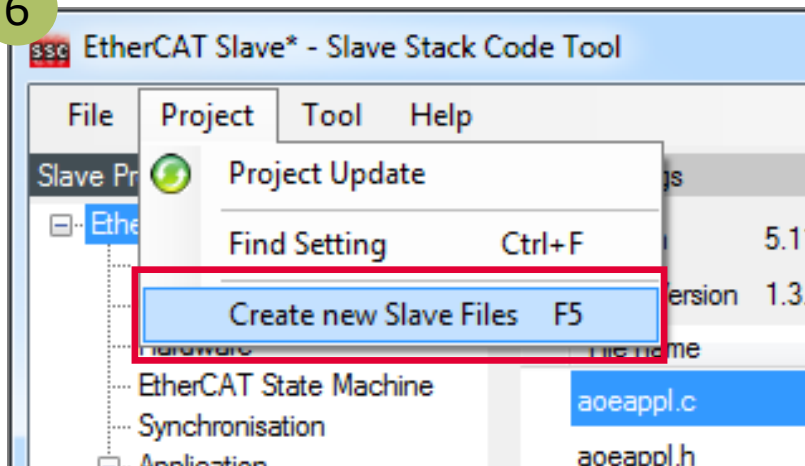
6

SSC EtherCAT Slave* - Slave Stack Code Tool

File Project Tool Help

Slave Pr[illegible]

Ether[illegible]

Project Update

Find Setting Ctrl+F

Create new Slave Files F5

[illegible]gs

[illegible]n 5.1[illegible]

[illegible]ersion 1.3.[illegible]

Hardware

File name

EtherCAT State Machine

aoeappl.c

Synchronisation

aoeappl.h

Application